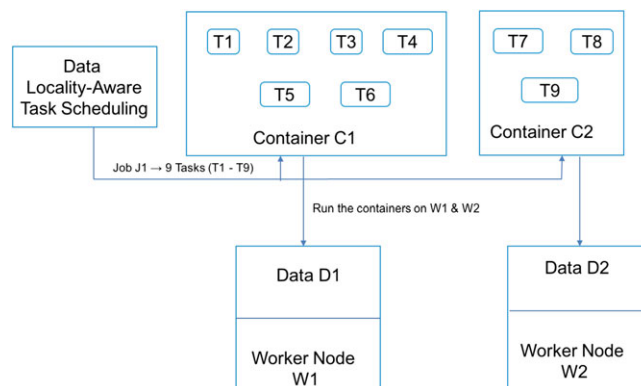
Data Locality-Aware Task Scheduling

T1 T2 T3 T4

T5 T6

Container C1

T7 T8

T9

Container C2

Job J1 → 9 Tasks (T1 - T9)

Run the containers on W1 & W2

Data D1

Worker Node W1

Data D2

Worker Node W2